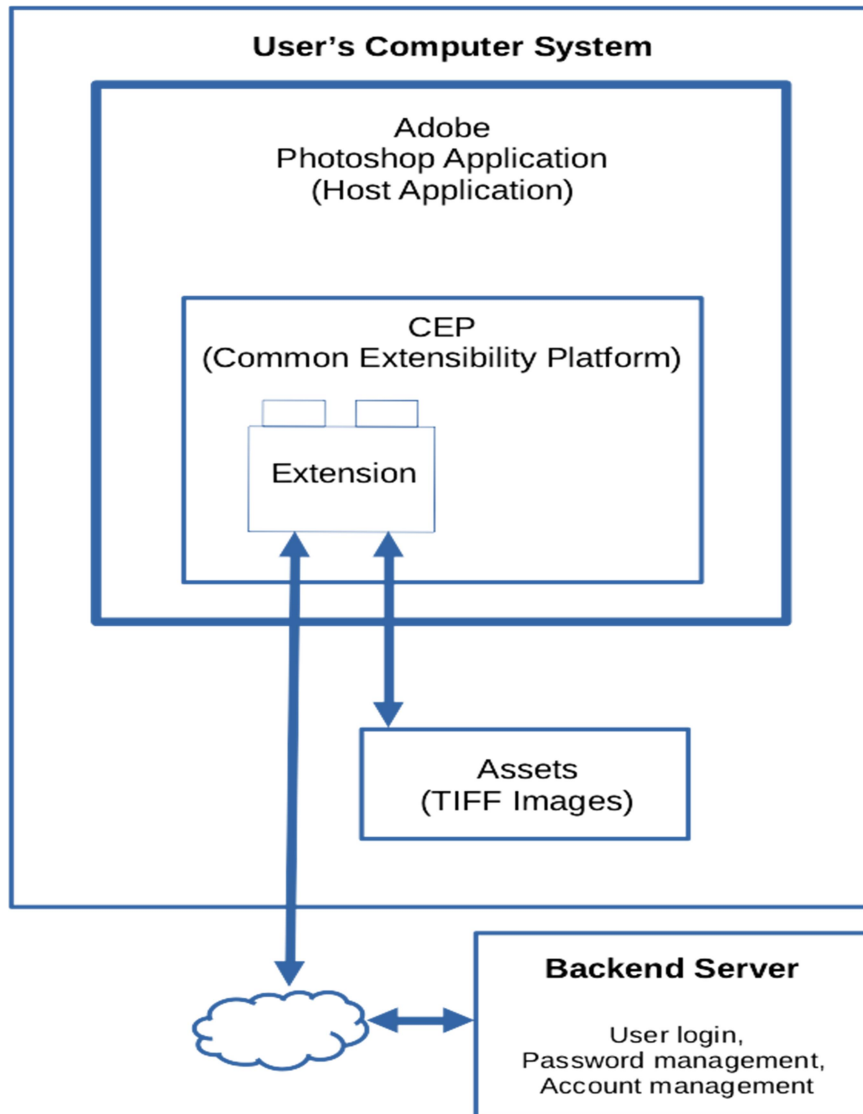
User’s Computer System

Adobe
Photoshop Application
(Host Application)

CEP
(Common Extensibility Platform)

Extension

Assets
(TIFF Images)

Backend Server

User login,
Password management,
Account management